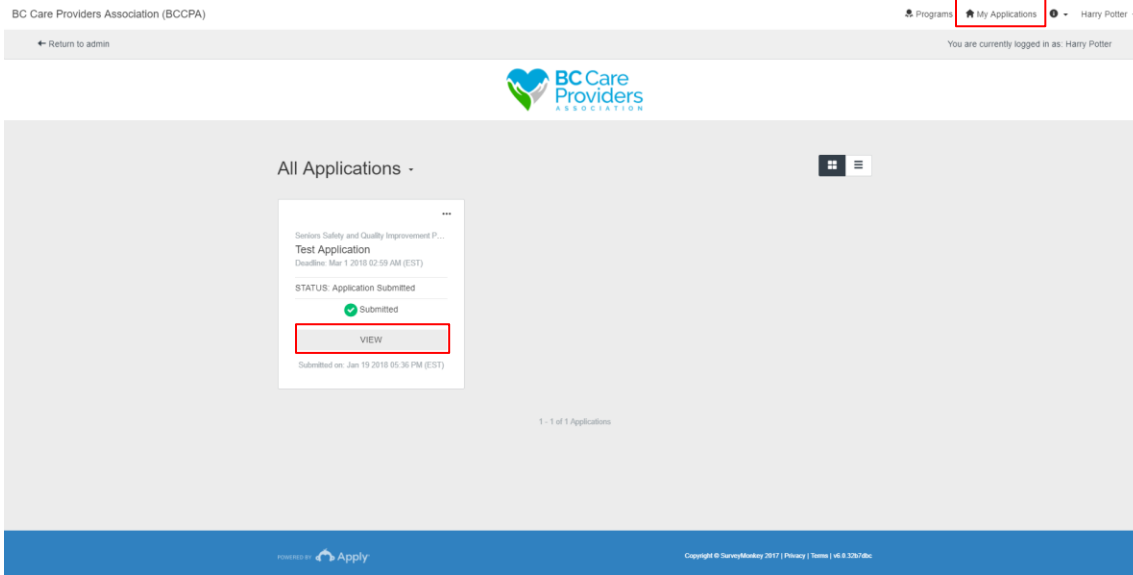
BC Care Providers Association (BCCPA)

Programs My Applications Harry Potter

← Return to admin

You are currently logged in as: Harry Potter

BC Care Providers ASSOCIATION

All Applications

...

Seniors Safety and Quality Improvement P...

Test Application

Deadline: Mar 1 2018 02:59 AM (EST)

STATUS: Application Submitted

Submitted

VIEW

Submitted on: Jan 19 2018 05:36 PM (EST)

1 - 1 of 1 Applications

POWERED BY Apply

Copyright © SurveyMonkey 2017 | Privacy | Terms | v6.0.32b7dbc